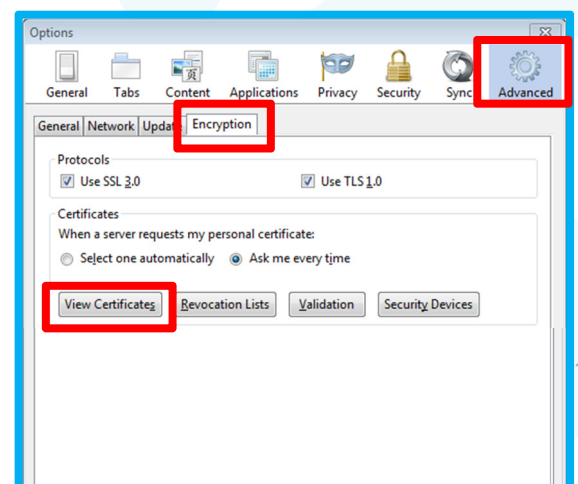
Options

General Tabs Content Applications Privacy Security Sync Advanced

General Network Updat Encryption

Protocols
Use SSL 3.0
Use TLS 1.0

Certificates
When a server requests my personal certificate:
Select one automatically
Ask me every time

View Certificates
Revocation Lists
Validation
Security Devices